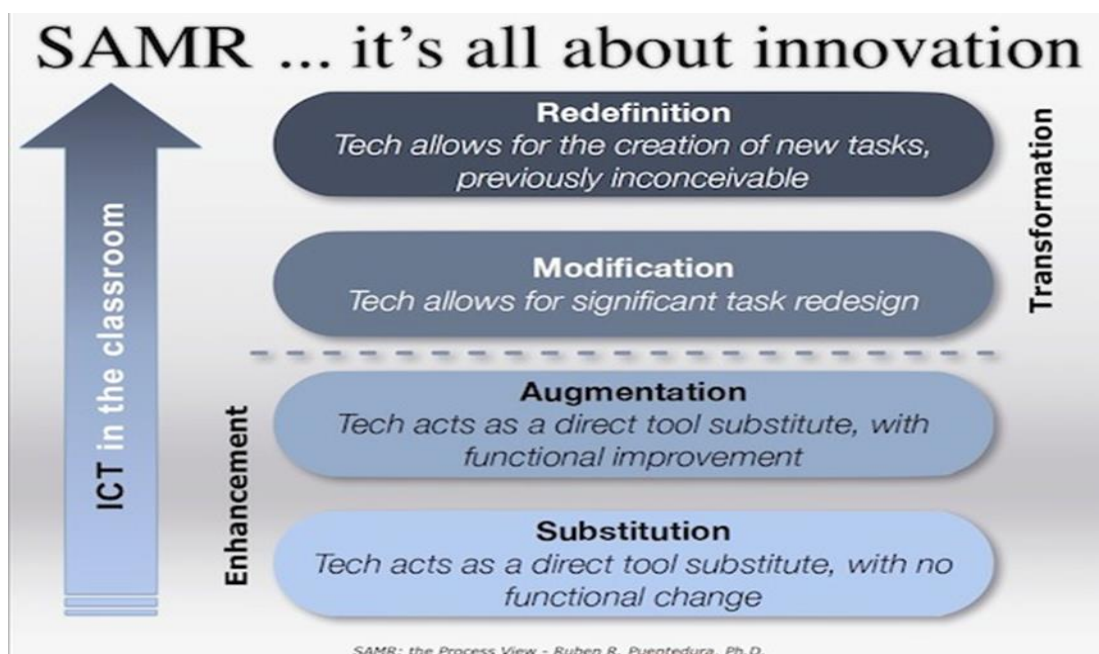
SAMR ... it's all about innovation

ICT in the classroom

Redefinition
Tech allows for the creation of new tasks, previously inconceivable

Modification
Tech allows for significant task redesign

Transformation

Augmentation
Tech acts as a direct tool substitute, with functional improvement

Substitution
Tech acts as a direct tool substitute, with no functional change

Enhancement

SAMR: the Process View - Ruben R. Puentedura, Ph.D.